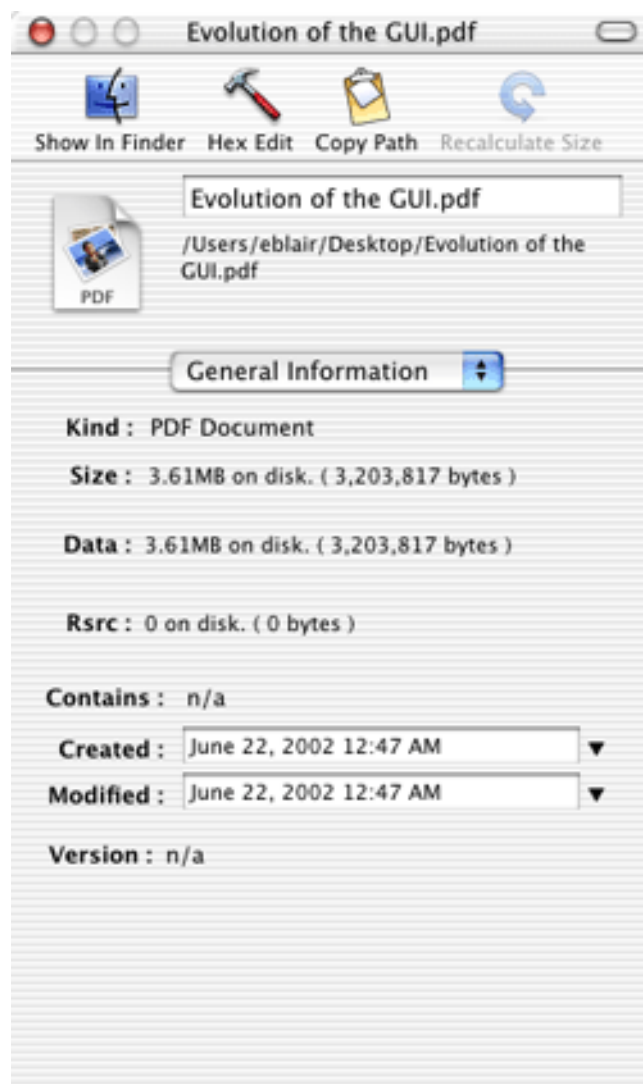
Evolution of the GUI.pdf

Show In Finder Hex Edit Copy Path Recalculate Size

Evolution of the GUI.pdf

PDF

/Users/eblair/Desktop/Evolution of the GUI.pdf

General Information

Kind : PDF Document

Size : 3.61MB on disk. ( 3,203,817 bytes )

Data : 3.61MB on disk. ( 3,203,817 bytes )

Rsrc : 0 on disk. ( 0 bytes )

Contains : n/a

Created : June 22, 2002 12:47 AM

Modified : June 22, 2002 12:47 AM

Version : n/a